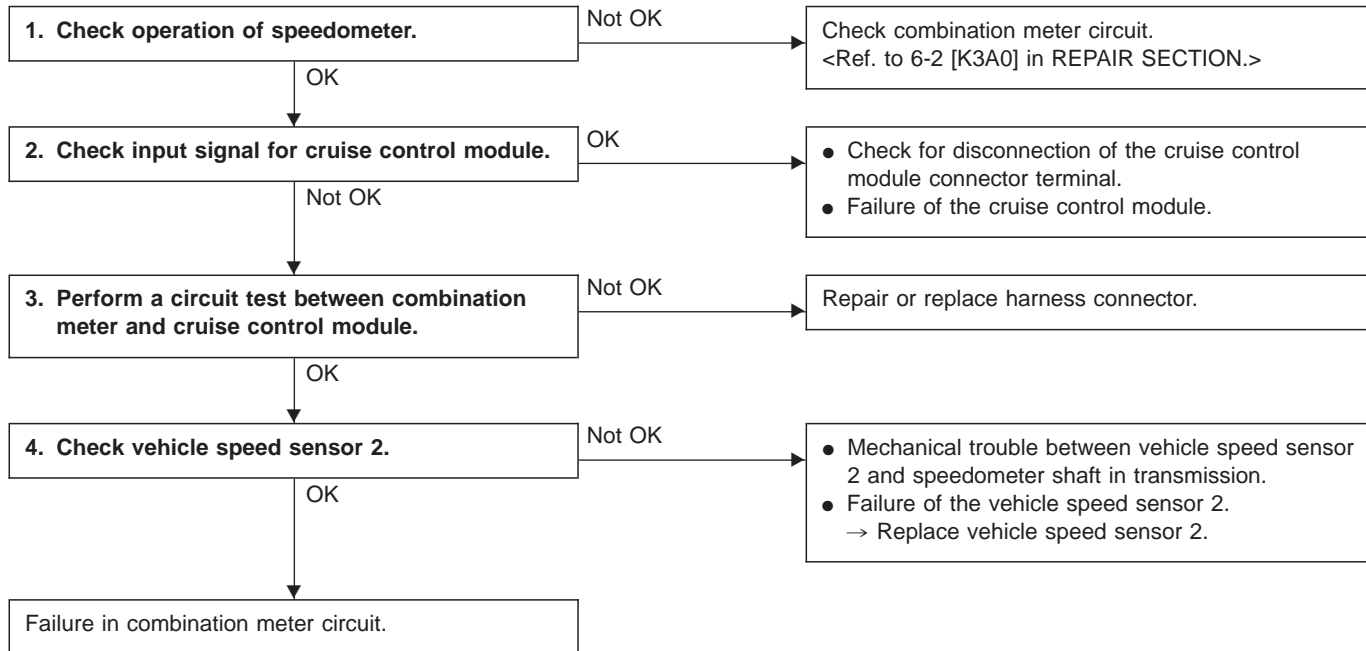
1. Check operation of speedometer.

Not OK

Check combination meter circuit. <Ref. to 6-2 [K3A0] in REPAIR SECTION.>

OK

2. Check input signal for cruise control module.

OK

● Check for disconnection of the cruise control module connector terminal.
● Failure of the cruise control module.

Not OK

3. Perform a circuit test between combination meter and cruise control module.

Not OK

Repair or replace harness connector.

OK

4. Check vehicle speed sensor 2.

Not OK

● Mechanical trouble between vehicle speed sensor 2 and speedometer shaft in transmission.
● Failure of the vehicle speed sensor 2.
$\rightarrow$ Replace vehicle speed sensor 2.

OK

Failure in combination meter circuit.